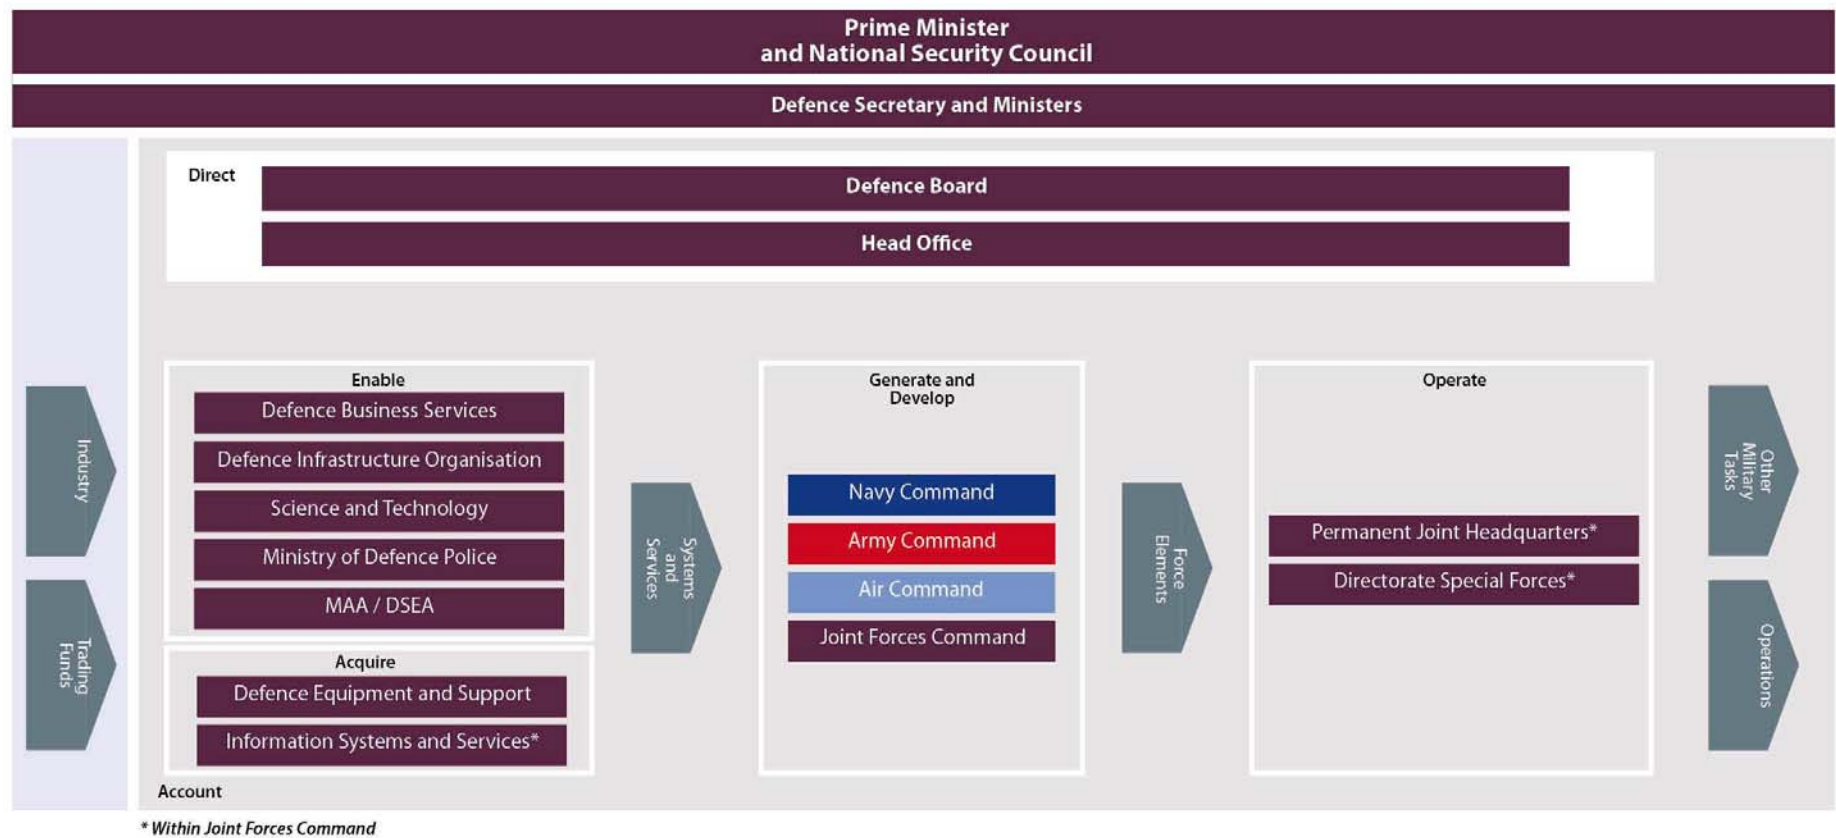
Prime Minister
and National Security Council

Defence Secretary and Ministers

Direct

Defence Board

Head Office

Industry

Trading Funds

Enable

Defence Business Services

Defence Infrastructure Organisation

Science and Technology

Ministry of Defence Police

MAA / DSEA

Acquire

Defence Equipment and Support

Information Systems and Services*

Systems and Services

Generate and Develop

Navy Command

Army Command

Air Command

Joint Forces Command

Force Elements

Operate

Permanent Joint Headquarters*

Directorate Special Forces*

Other Military Tasks

Operations

Account

* Within Joint Forces Command